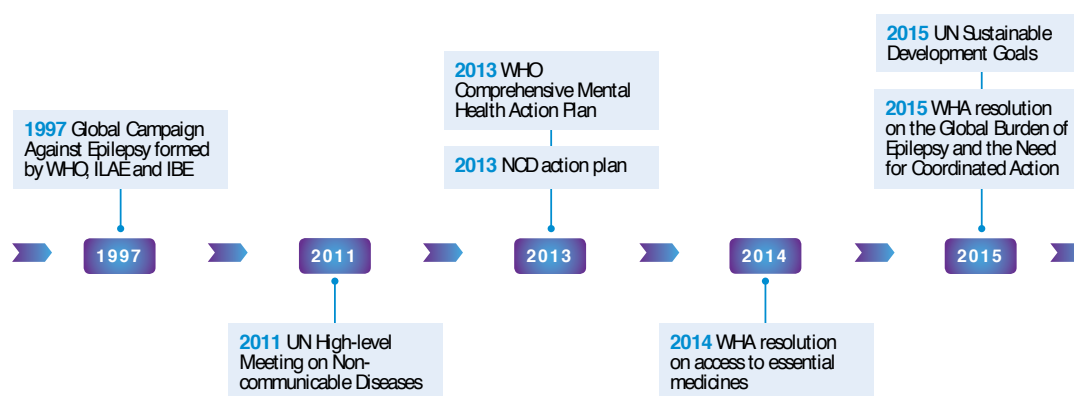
1997 Global Campaign Against Epilepsy formed by WHO, ILAE and IBE

1997

2011

2011 UN High-level Meeting on Non-communicable Diseases

2013 WHO Comprehensive Mental Health Action Plan

2013 NCD action plan

2013

2014

2014 WHA resolution on access to essential medicines

2015 UN Sustainable Development Goals

2015 WHA resolution on the Global Burden of Epilepsy and the Need for Coordinated Action

2015